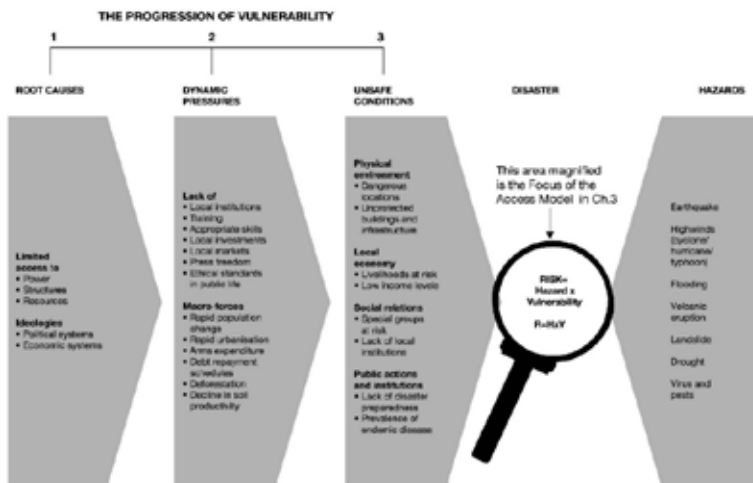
THE PROGRESSION OF VULNERABILITY

1

2

3

ROOT CAUSES

DYNAMIC PRESSURES

UNSAFE CONDITIONS

DISASTER

HAZARDS

Limited access to
• Power
• Structures
• Resources

Ideologies
• Political systems
• Economic systems

Lack of
• Local institutions
• Training
• Appropriate skills
• Local investments
• Local markets
• Press freedom
• Ethical standards in public life

Macro-forces
• Rapid population change
• Rapid urbanisation
• Arms expenditure
• Debt repayment schedules
• Deforestation
• Decline in soil productivity

Physical environment
• Dangerous locations
• Unprotected buildings and infrastructure

Local economy
• Livelihoods at risk
• Low income levels

Social relations
• Special groups at risk
• Lack of local institutions

Public actions and institutions
• Lack of disaster preparedness
• Prevalence of endemic disease

This area magnified is the Focus of the Access Model in Ch.3

RISK= Hazard x Vulnerability

R=H×V

Earthquake

Highwinds (cyclone/ hurricane/ typhoon)

Flooding

Volcanic eruption

Landslide

Drought

Virus and pests